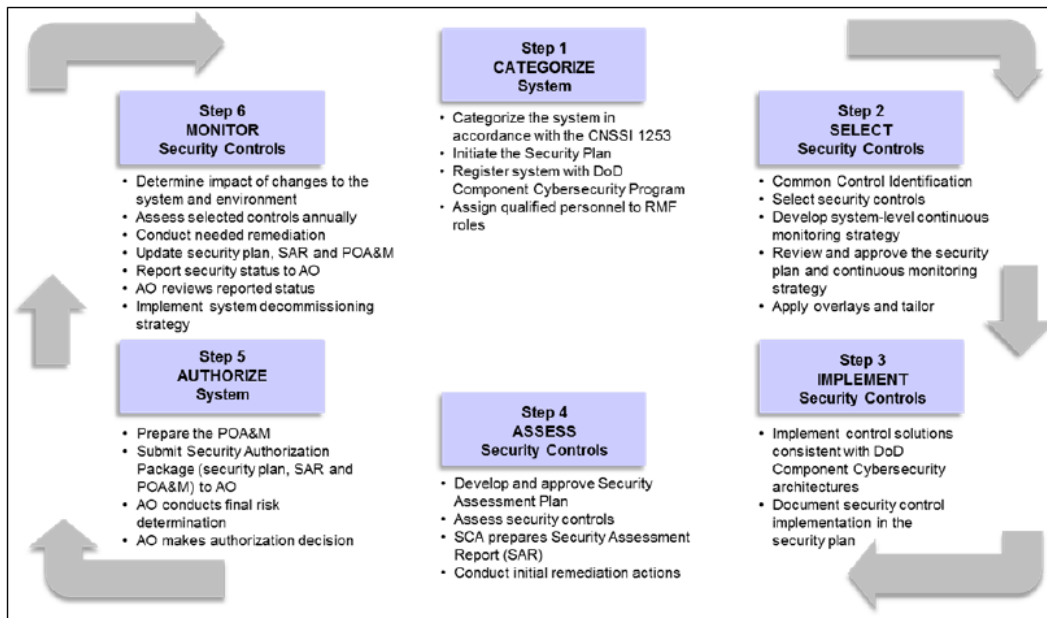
Step 1
CATEGORIZE
System

• Categorize the system in accordance with the CNSSI 1253
• Initiate the Security Plan
• Register system with DoD Component Cybersecurity Program
• Assign qualified personnel to RMF roles

Step 2
SELECT
Security Controls

• Common Control Identification
• Select security controls
• Develop system-level continuous monitoring strategy
• Review and approve the security plan and continuous monitoring strategy
• Apply overlays and tailor

Step 3
IMPLEMENT
Security Controls

• Implement control solutions consistent with DoD Component Cybersecurity architectures
• Document security control implementation in the security plan

Step 4
ASSESS
Security Controls

• Develop and approve Security Assessment Plan
• Assess security controls
• SCA prepares Security Assessment Report (SAR)
• Conduct initial remediation actions

Step 5
AUTHORIZE
System

• Prepare the POA&M
• Submit Security Authorization Package (security plan, SAR and POA&M) to AO
• AO conducts final risk determination
• AO makes authorization decision

Step 6
MONITOR
Security Controls

• Determine impact of changes to the system and environment
• Assess selected controls annually
• Conduct needed remediation
• Update security plan, SAR and POA&M
• Report security status to AO
• AO reviews reported status
• Implement system decommissioning strategy